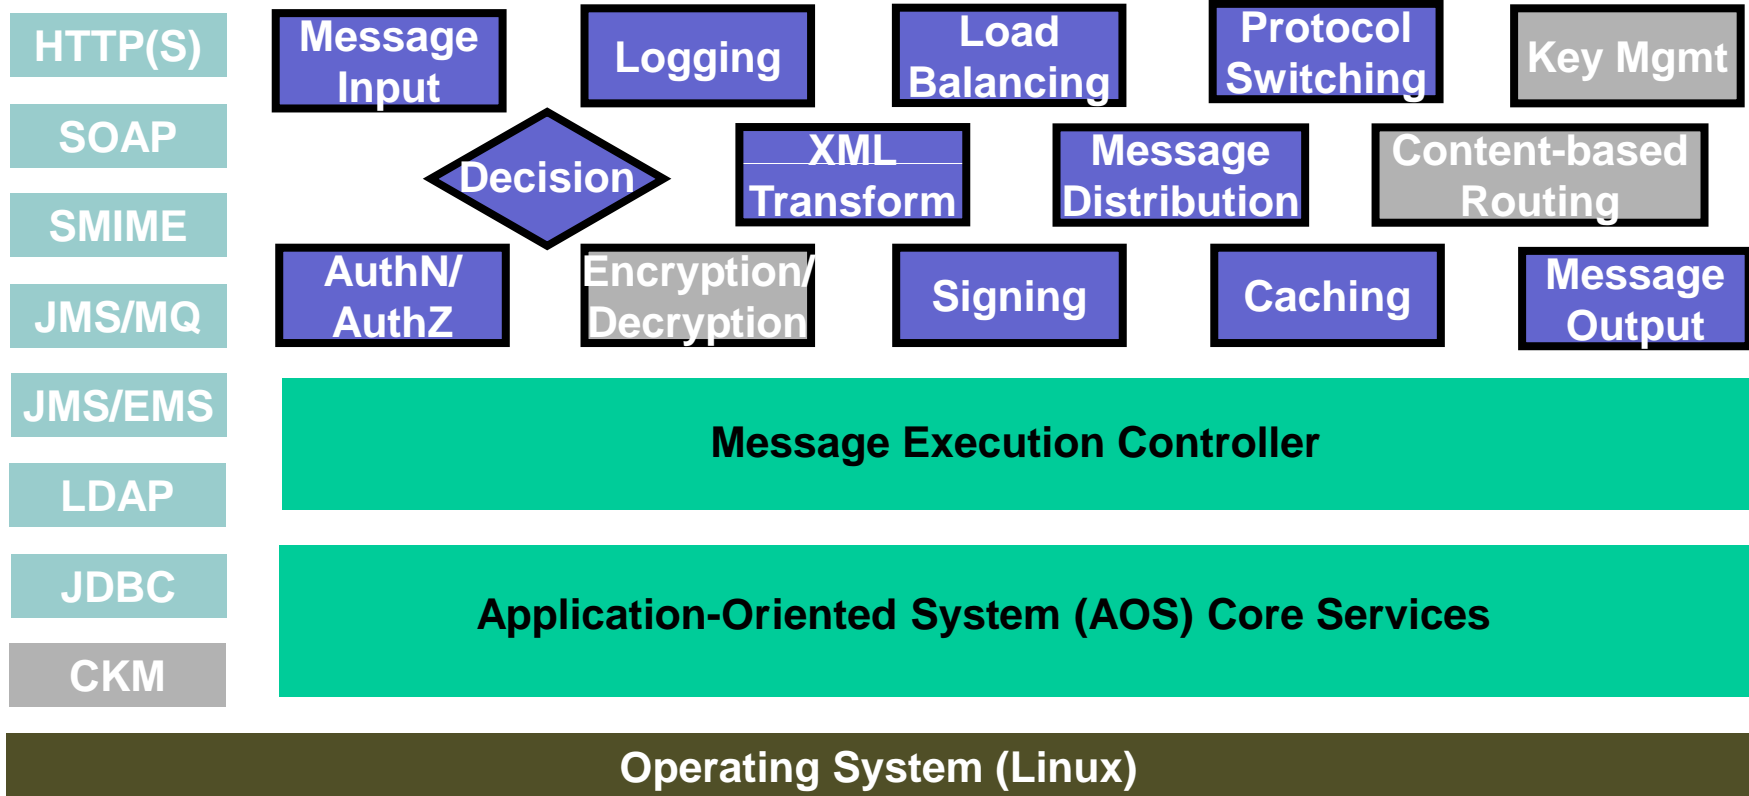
HTTP(S)

SOAP

SMIME

JMS/MQ

JMS/EMS

LDAP

JDBC

CKM

Message Input

Logging

Load Balancing

Protocol Switching

Key Mgmt

Decision

XML Transform

Message Distribution

Content-based Routing

AuthN/ AuthZ

Encryption/ Decryption

Signing

Caching

Message Output

Message Execution Controller

Application-Oriented System (AOS) Core Services

Operating System (Linux)